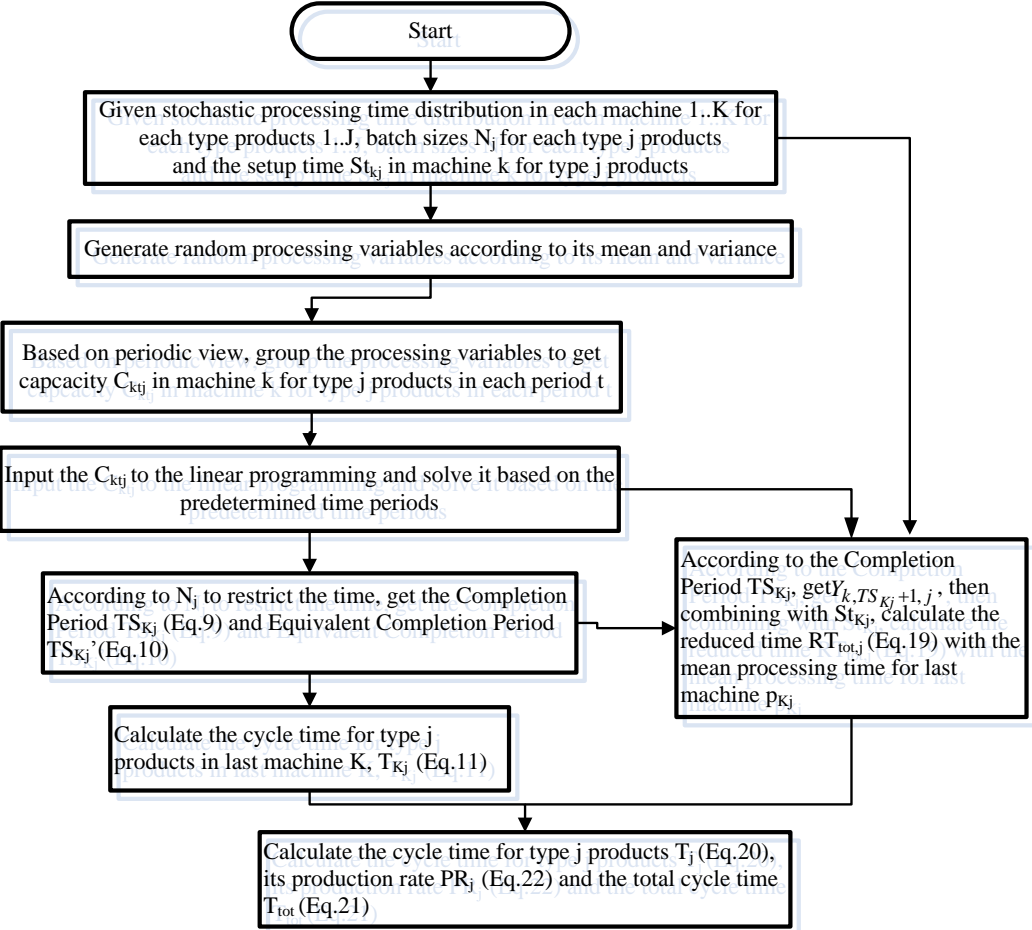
Start

Given stochastic processing time distribution in each machine 1..K for each type products 1..J, batch sizes $N_j$ for each type j products and the setup time $St_{kj}$ in machine k for type j products

Generate random processing variables according to its mean and variance

Based on periodic view, group the processing variables to get capcacity $C_{ktj}$ in machine k for type j products in each period t

Input the $C_{ktj}$ to the linear programming and solve it based on the predetermined time periods

According to $N_j$ to restrict the time, get the Completion Period $TS_{Kj}$ (Eq.9) and Equivalent Completion Period $TS_{Kj}$'(Eq.10)

Calculate the cycle time for type j products in last machine K, $T_{Kj}$ (Eq.11)

According to the Completion Period $TS_{Kj}$, get $Y_{k,TS_{Kj}+1,j}$ , then combining with $St_{Kj}$, calculate the reduced time $RT_{tot,j}$ (Eq.19) with the mean processing time for last machine $p_{Kj}$

Calculate the cycle time for type j products $T_j$ (Eq.20), its production rate $PR_j$ (Eq.22) and the total cycle time $T_{tot}$ (Eq.21)